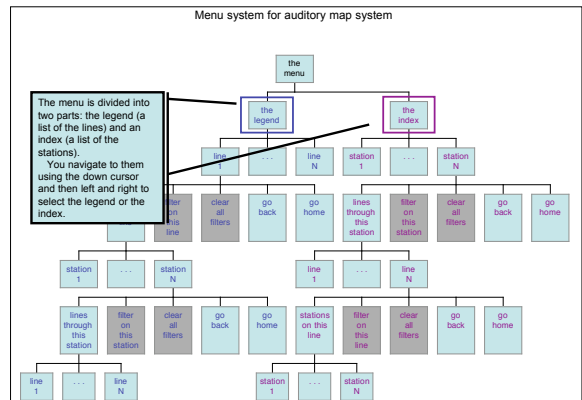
Menu system for auditory map system

the menu

The menu is divided into two parts: the legend (a list of the lines) and an index (a list of the stations).
You navigate to them using the down cursor and then left and right to select the legend or the index.

the legend

the index

line 1

. . .

line N

station 1

. . .

station N

filter on this line

clear all filters

go back

go home

lines through this station

filter on this station

clear all filters

go back

go home

station 1

. . .

station N

line 1

. . .

line N

lines through this station

filter on this station

clear all filters

go back

go home

stations on this line

filter on this line

clear all filters

go back

go home

line 1

. . .

line N

station 1

. . .

station N